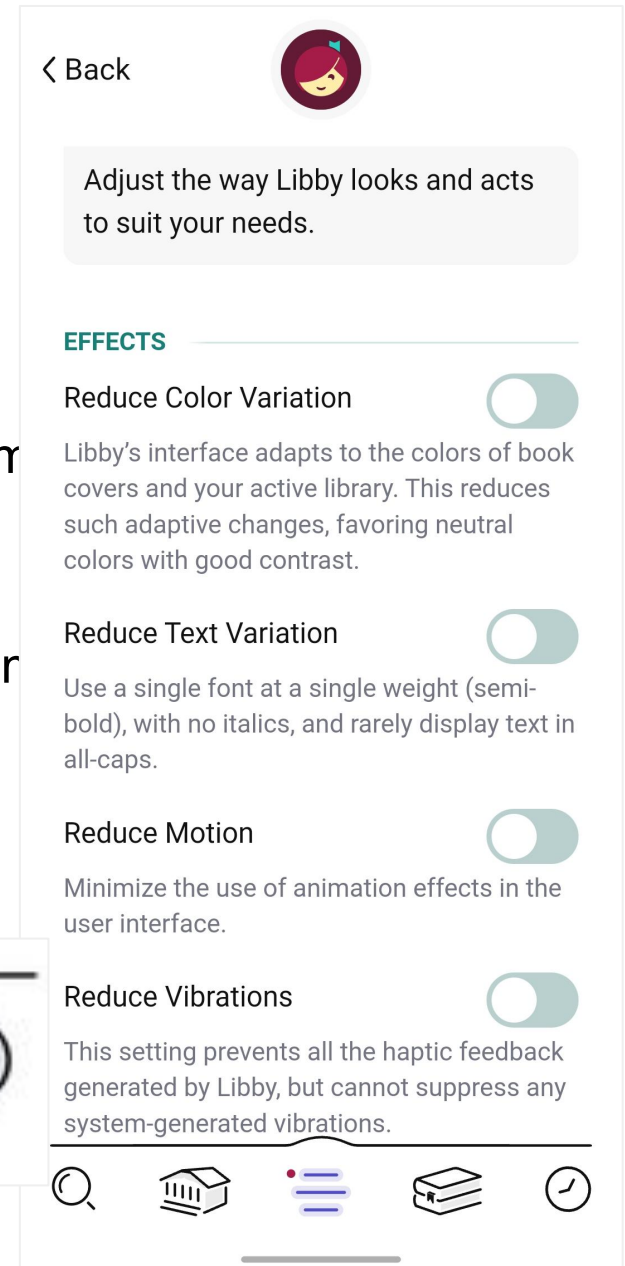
< Back

Adjust the way Libby looks and acts to suit your needs.

EFFECTS

Reduce Color Variation

Libby's interface adapts to the colors of book covers and your active library. This reduces such adaptive changes, favoring neutral colors with good contrast.

Reduce Text Variation

Use a single font at a single weight (semi-bold), with no italics, and rarely display text in all-caps.

Reduce Motion

Minimize the use of animation effects in the user interface.

Reduce Vibrations

This setting prevents all the haptic feedback generated by Libby, but cannot suppress any system-generated vibrations.